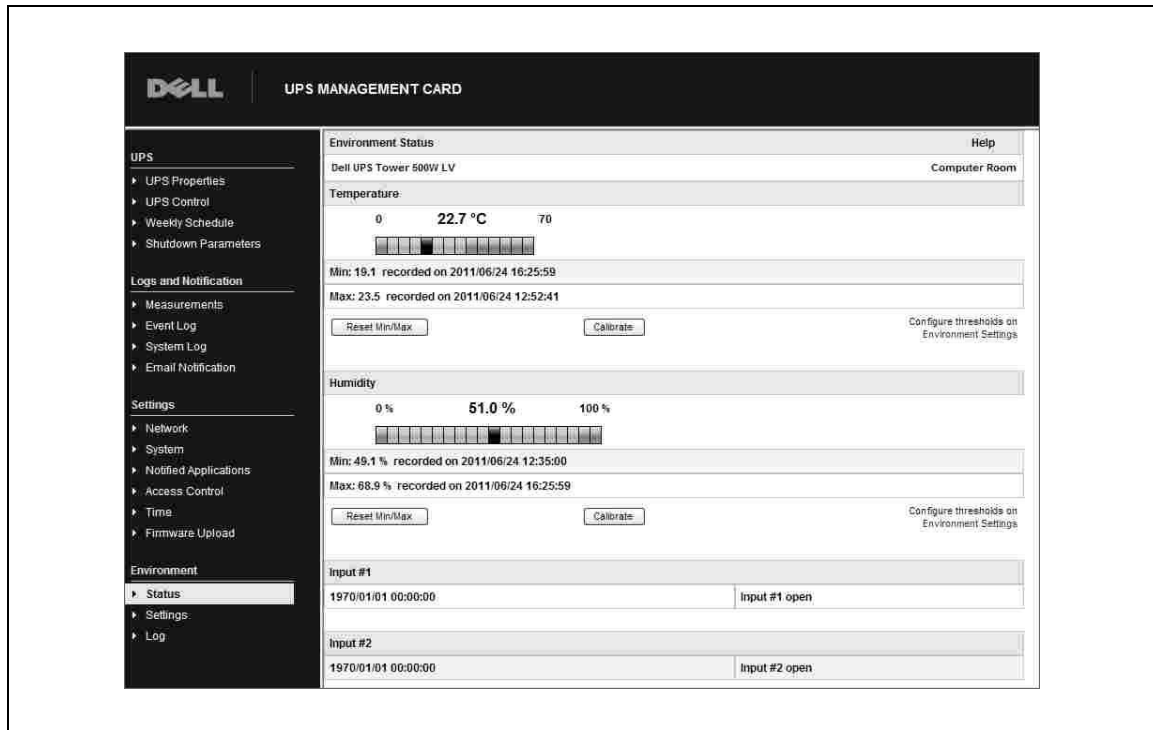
DELL UPS MANAGEMENT CARD

UPS
▸ UPS Properties
▸ UPS Control
▸ Weekly Schedule
▸ Shutdown Parameters

Logs and Notification
▸ Measurements
▸ Event Log
▸ System Log
▸ Email Notification

Settings
▸ Network
▸ System
▸ Notified Applications
▸ Access Control
▸ Time
▸ Firmware Upload

Environment
▸ Status
▸ Settings
▸ Log

Environment Status Help

Dell UPS Tower 500W LV Computer Room

Temperature

0 22.7 °C 70

Min: 19.1 recorded on 2011/06/24 16:25:59

Max: 23.5 recorded on 2011/06/24 12:52:41

Reset Min/Max Calibrate Configure thresholds on Environment Settings

Humidity

0 % 51.0 % 100 %

Min: 49.1 % recorded on 2011/06/24 12:35:00

Max: 68.9 % recorded on 2011/06/24 16:25:59

Reset Min/Max Calibrate Configure thresholds on Environment Settings

Input #1

| 1970/01/01 00:00:00 | Input #1 open |
|---|---|

Input #2

| 1970/01/01 00:00:00 | Input #2 open |
|---|---|